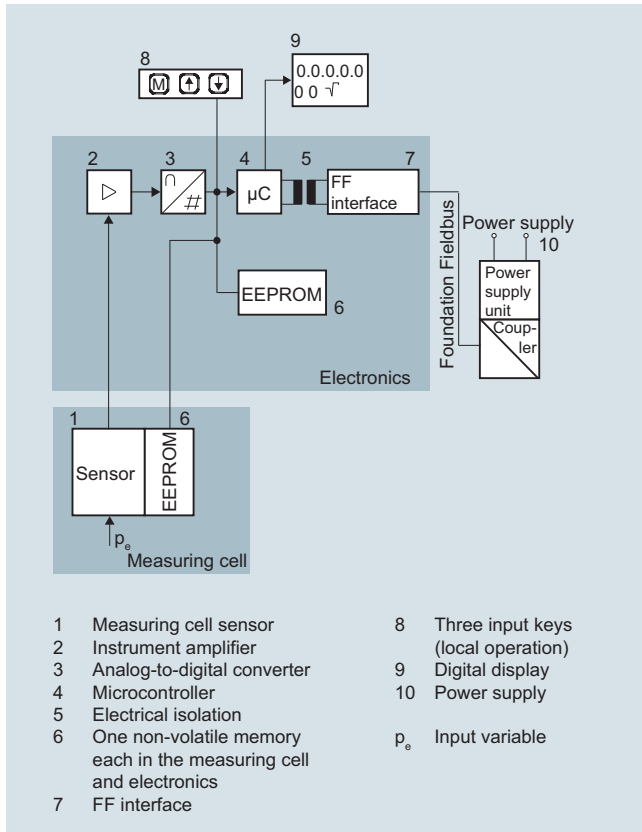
8

M

9

0.0.0.0.0
0 0 √

2

3

4

5

7

μC

FF interface

Power supply

10

Foundation Fieldbus

Power supply unit

Coupler

EEPROM

6

Electronics

1

6

Sensor

EEPROM

$p_e$

Measuring cell

1 Measuring cell sensor
2 Instrument amplifier
3 Analog-to-digital converter
4 Microcontroller
5 Electrical isolation
6 One non-volatile memory each in the measuring cell and electronics
7 FF interface

8 Three input keys (local operation)
9 Digital display
10 Power supply

$p_e$ Input variable